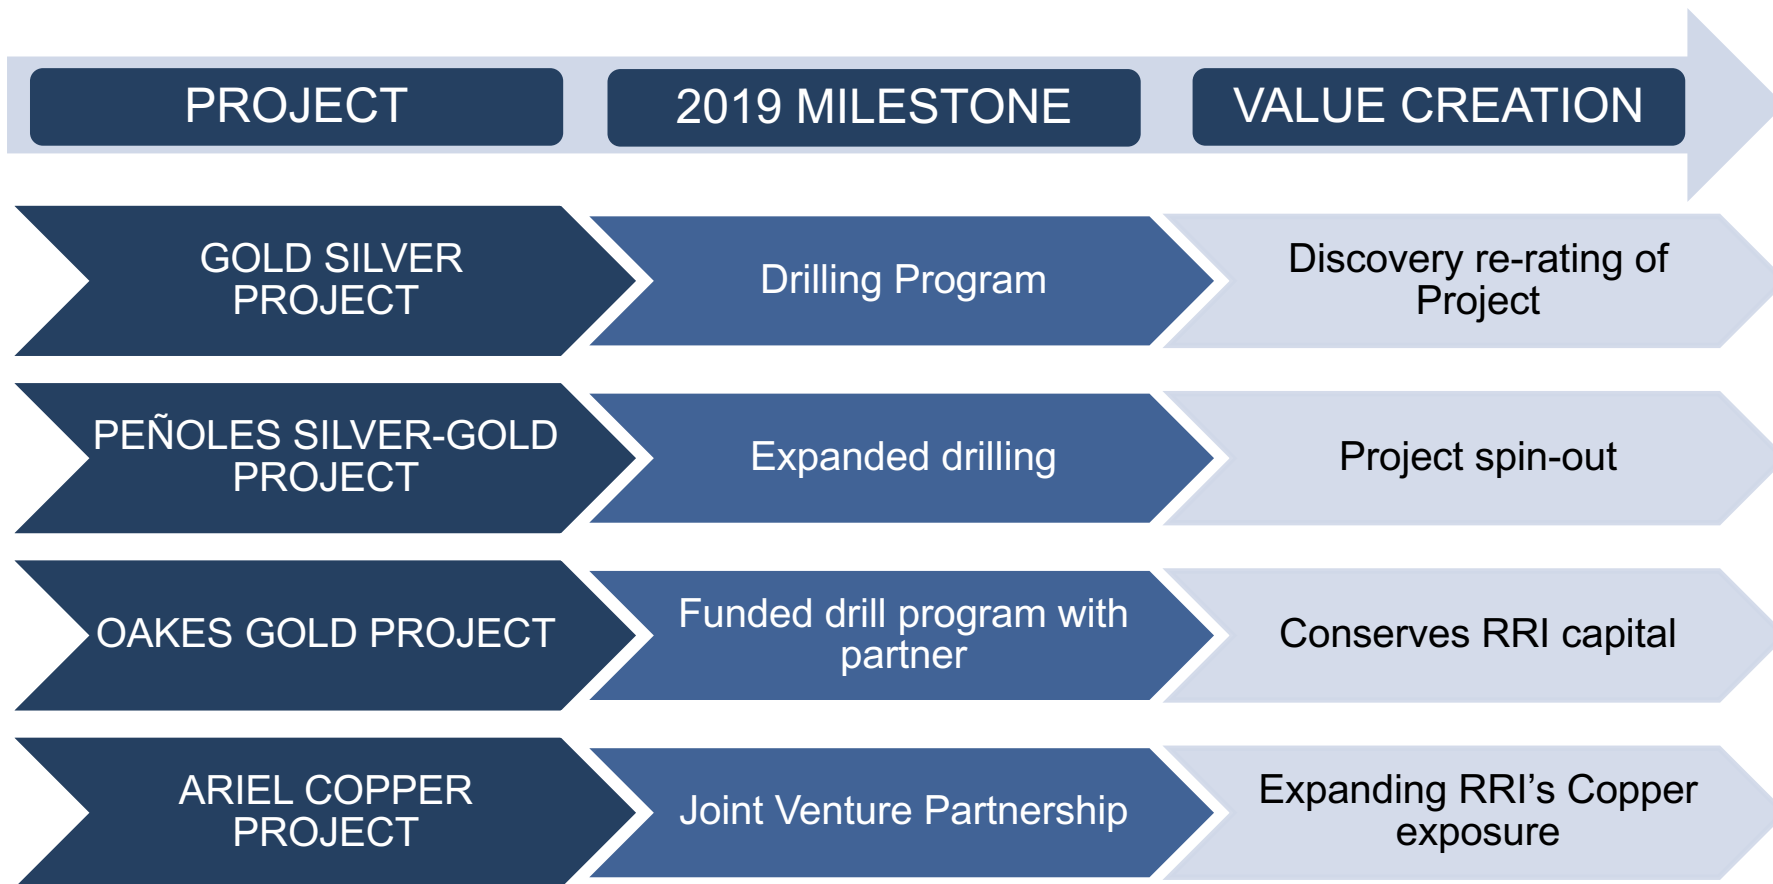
| PROJECT | 2019 MILESTONE | VALUE CREATION |
|---|---|---|
| GOLD SILVER PROJECT | Drilling Program | Discovery re-rating of Project |
| PEÑOLES SILVER-GOLD PROJECT | Expanded drilling | Project spin-out |
| OAKES GOLD PROJECT | Funded drill program with partner | Conserves RRI capital |
| ARIEL COPPER PROJECT | Joint Venture Partnership | Expanding RRI's Copper exposure |